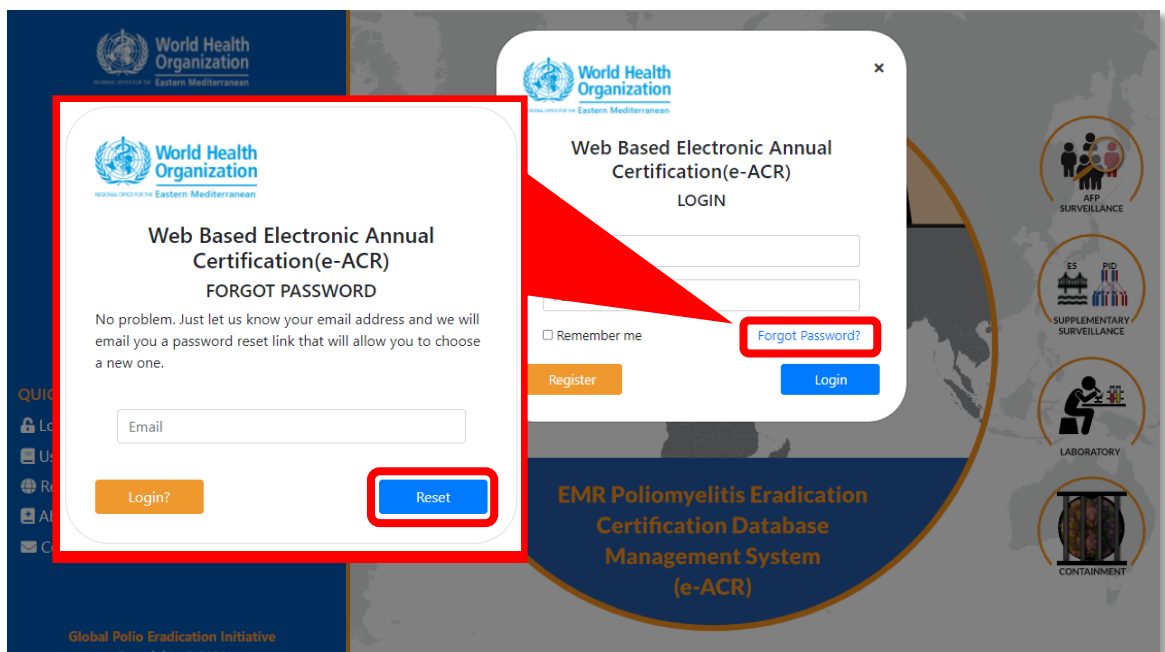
World Health Organization
REGIONAL OFFICE FOR THE Eastern Mediterranean

World Health Organization
REGIONAL OFFICE FOR THE Eastern Mediterranean

Web Based Electronic Annual Certification(e-ACR)

FORGOT PASSWORD

No problem. Just let us know your email address and we will email you a password reset link that will allow you to choose a new one.

Email

Login?

Reset

World Health Organization
REGIONAL OFFICE FOR THE Eastern Mediterranean

×

Web Based Electronic Annual Certification(e-ACR)

LOGIN

Remember me

Forgot Password?

Register

Login

QUIC
Lo
Us
Re
AI
Co

AFP SURVEILLANCE

ES PID
SUPPLEMENTARY SURVEILLANCE

LABORATORY

CONTAINMENT

EMR Poliomyelitis Eradication Certification Database Management System (e-ACR)

Global Polio Eradication Initiative